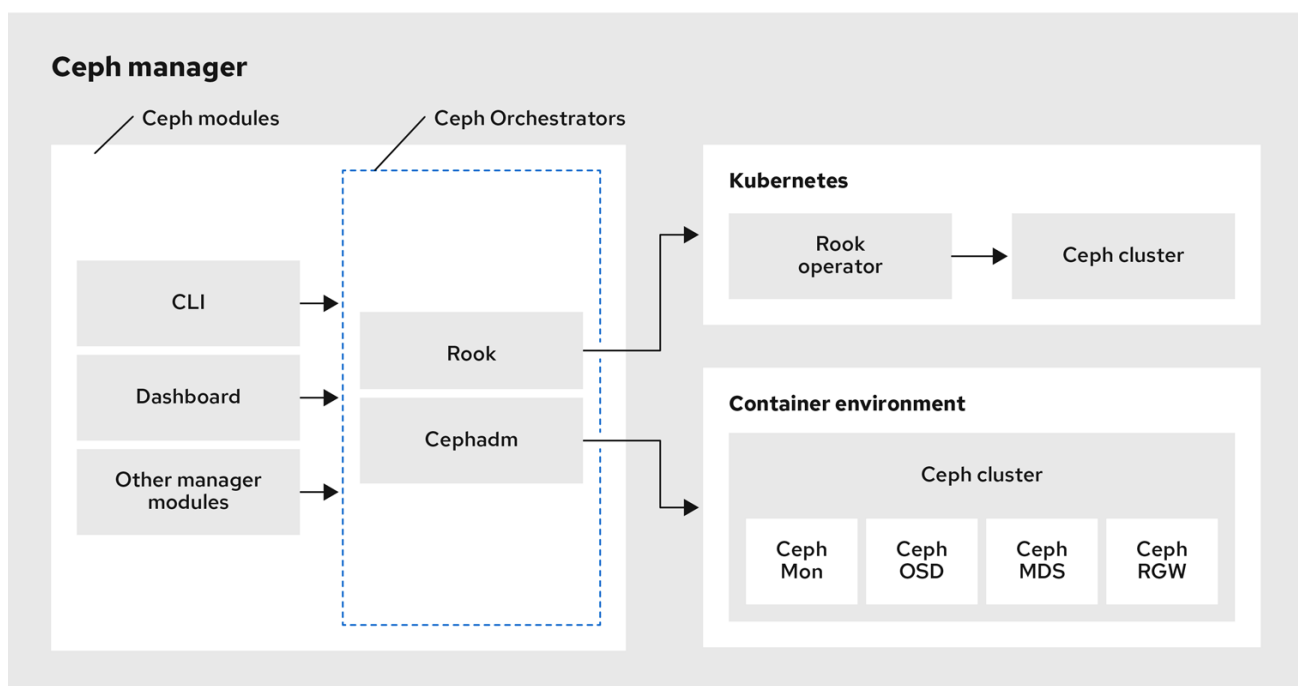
Ceph manager

Ceph modules

Ceph Orchestrators

CLI

Dashboard

Other manager modules

Rook

Cephadm

Kubernetes

Rook operator

Ceph cluster

Container environment

Ceph cluster

Ceph Mon

Ceph OSD

Ceph MDS

Ceph RGW